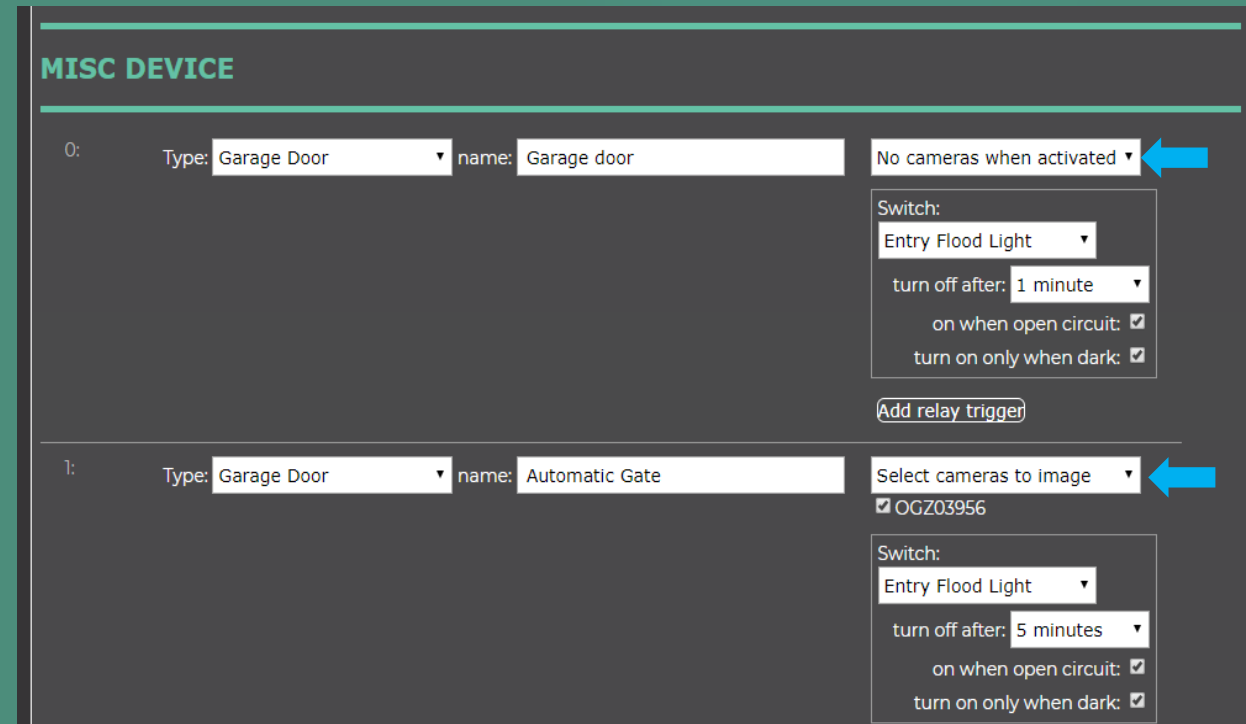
MISC DEVICE

0:

Type: Garage Door name: Garage door

No cameras when activated

Switch:
Entry Flood Light
turn off after: 1 minute
on when open circuit: ☑
turn on only when dark: ☑

Add relay trigger

1:

Type: Garage Door name: Automatic Gate

Select cameras to image
☑ OGZ03956

Switch:
Entry Flood Light
turn off after: 5 minutes
on when open circuit: ☑
turn on only when dark: ☑